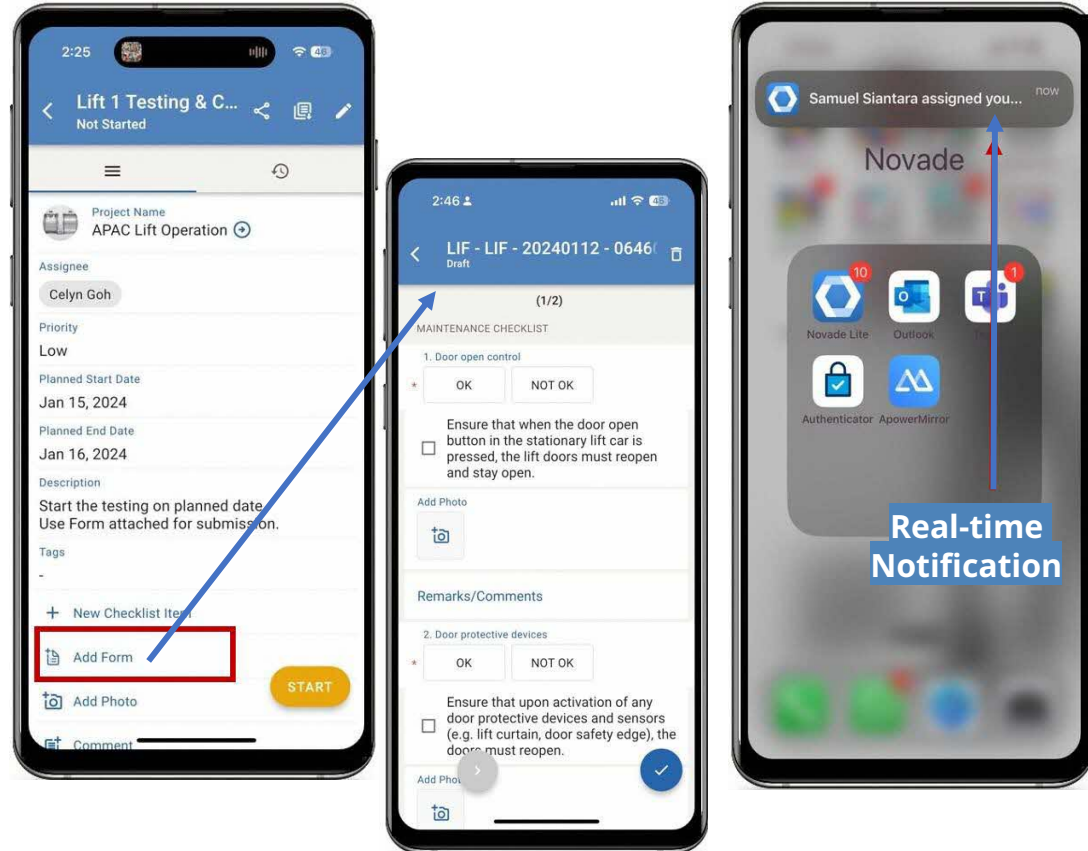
2:25

46

Lift 1 Testing & C...

Not Started

Project Name

APAC Lift Operation

Assignee

Celyn Goh

Priority

Low

Planned Start Date

Jan 15, 2024

Planned End Date

Jan 16, 2024

Description

Start the testing on planned date. Use Form attached for submission.

Tags

-

New Checklist Item

Add Form

START

Add Photo

Comment

2:46

46

LIF - LIF - 20240112 - 0646

Draft

(1/2)

MAINTENANCE CHECKLIST

1. Door open control

*

OK

NOT OK

Ensure that when the door open button in the stationary lift car is pressed, the lift doors must reopen and stay open.

Add Photo

Remarks/Comments

2. Door protective devices

*

OK

NOT OK

Ensure that upon activation of any door protective devices and sensors (e.g. lift curtain, door safety edge), the doors must reopen.

Add Pho

Samuel Siantara assigned you...

now

Novade

10

1

Novade Lite

Outlook

Authenticator

ApowerMirror

Real-time Notification